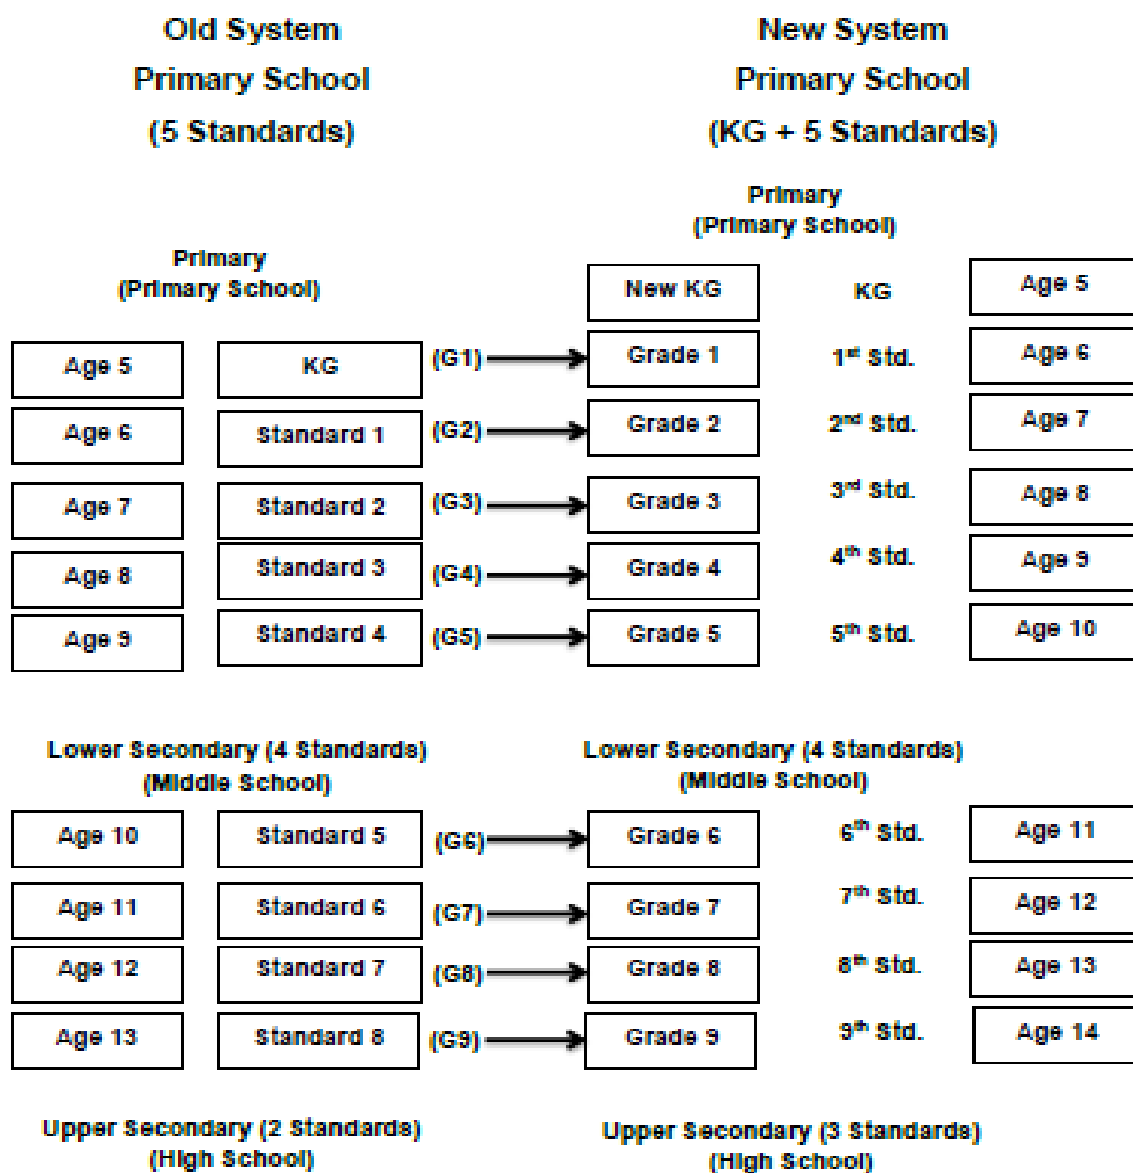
Old System
Primary School
(5 Standards)

New System
Primary School
(KG + 5 Standards)

Primary
(Primary School)

Primary
(Primary School)

| Age | Old | | New | Std. | Age |
|---|---|---|---|---|---|
| | | | New KG | KG | Age 5 |
| Age 5 | KG | (G1) | Grade 1 | 1$^{st}$ Std. | Age 6 |
| Age 6 | Standard 1 | (G2) | Grade 2 | 2$^{nd}$ Std. | Age 7 |
| Age 7 | Standard 2 | (G3) | Grade 3 | 3$^{rd}$ Std. | Age 8 |
| Age 8 | Standard 3 | (G4) | Grade 4 | 4$^{th}$ Std. | Age 9 |
| Age 9 | Standard 4 | (G5) | Grade 5 | 5$^{th}$ Std. | Age 10 |

Lower Secondary (4 Standards)
(Middle School)

Lower Secondary (4 Standards)
(Middle School)

| Age | Old | | New | Std. | Age |
|---|---|---|---|---|---|
| Age 10 | Standard 5 | (G6) | Grade 6 | 6$^{th}$ Std. | Age 11 |
| Age 11 | Standard 6 | (G7) | Grade 7 | 7$^{th}$ Std. | Age 12 |
| Age 12 | Standard 7 | (G8) | Grade 8 | 8$^{th}$ Std. | Age 13 |
| Age 13 | Standard 8 | (G9) | Grade 9 | 9$^{th}$ Std. | Age 14 |

Upper Secondary (2 Standards)
(High School)

Upper Secondary (3 Standards)
(High School)